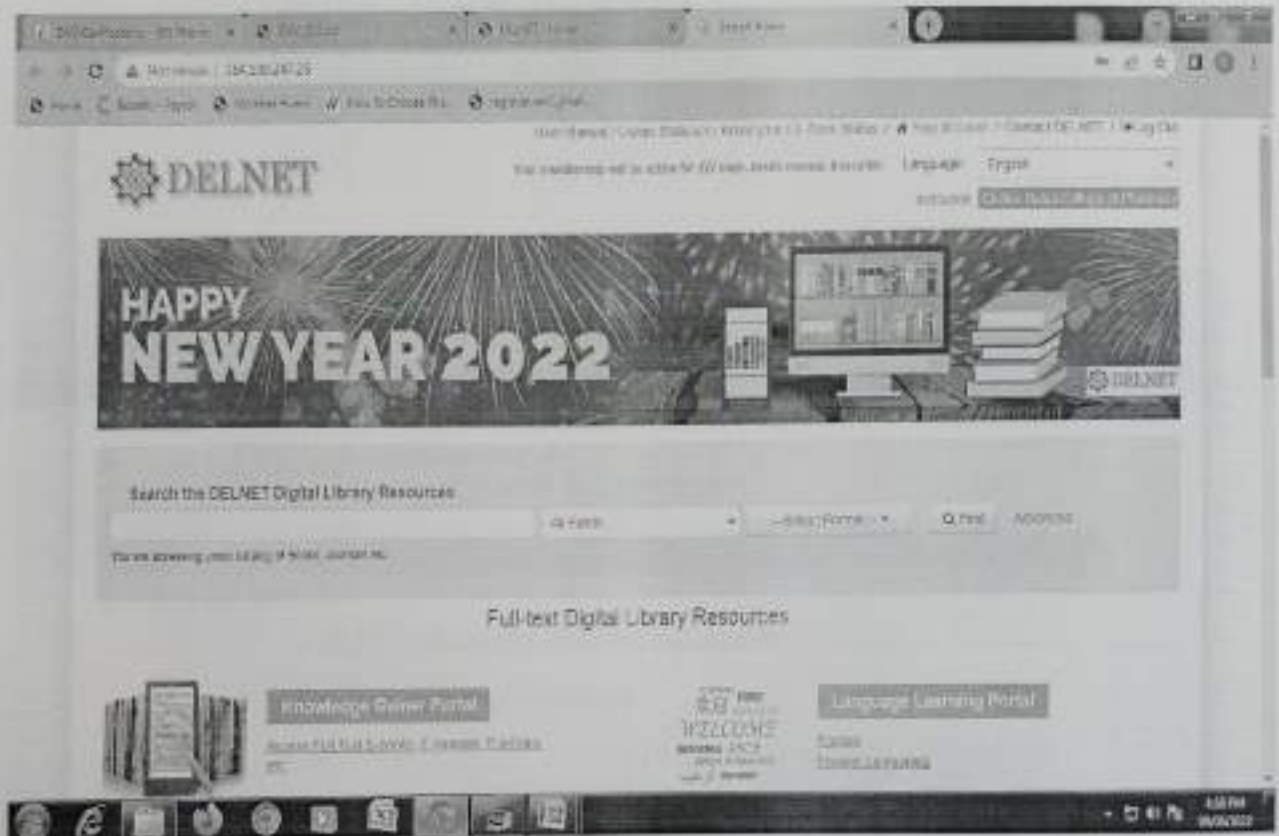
DELNET

Language: English

HAPPY NEW YEAR 2022

DELNET

Search the DELNET Digital Library Resources

All Fields

--Select Format--

Q Find

Advanced

Full-text Digital Library Resources

Knowledge Gainer Portal

Language Learning Portal

WELCOME